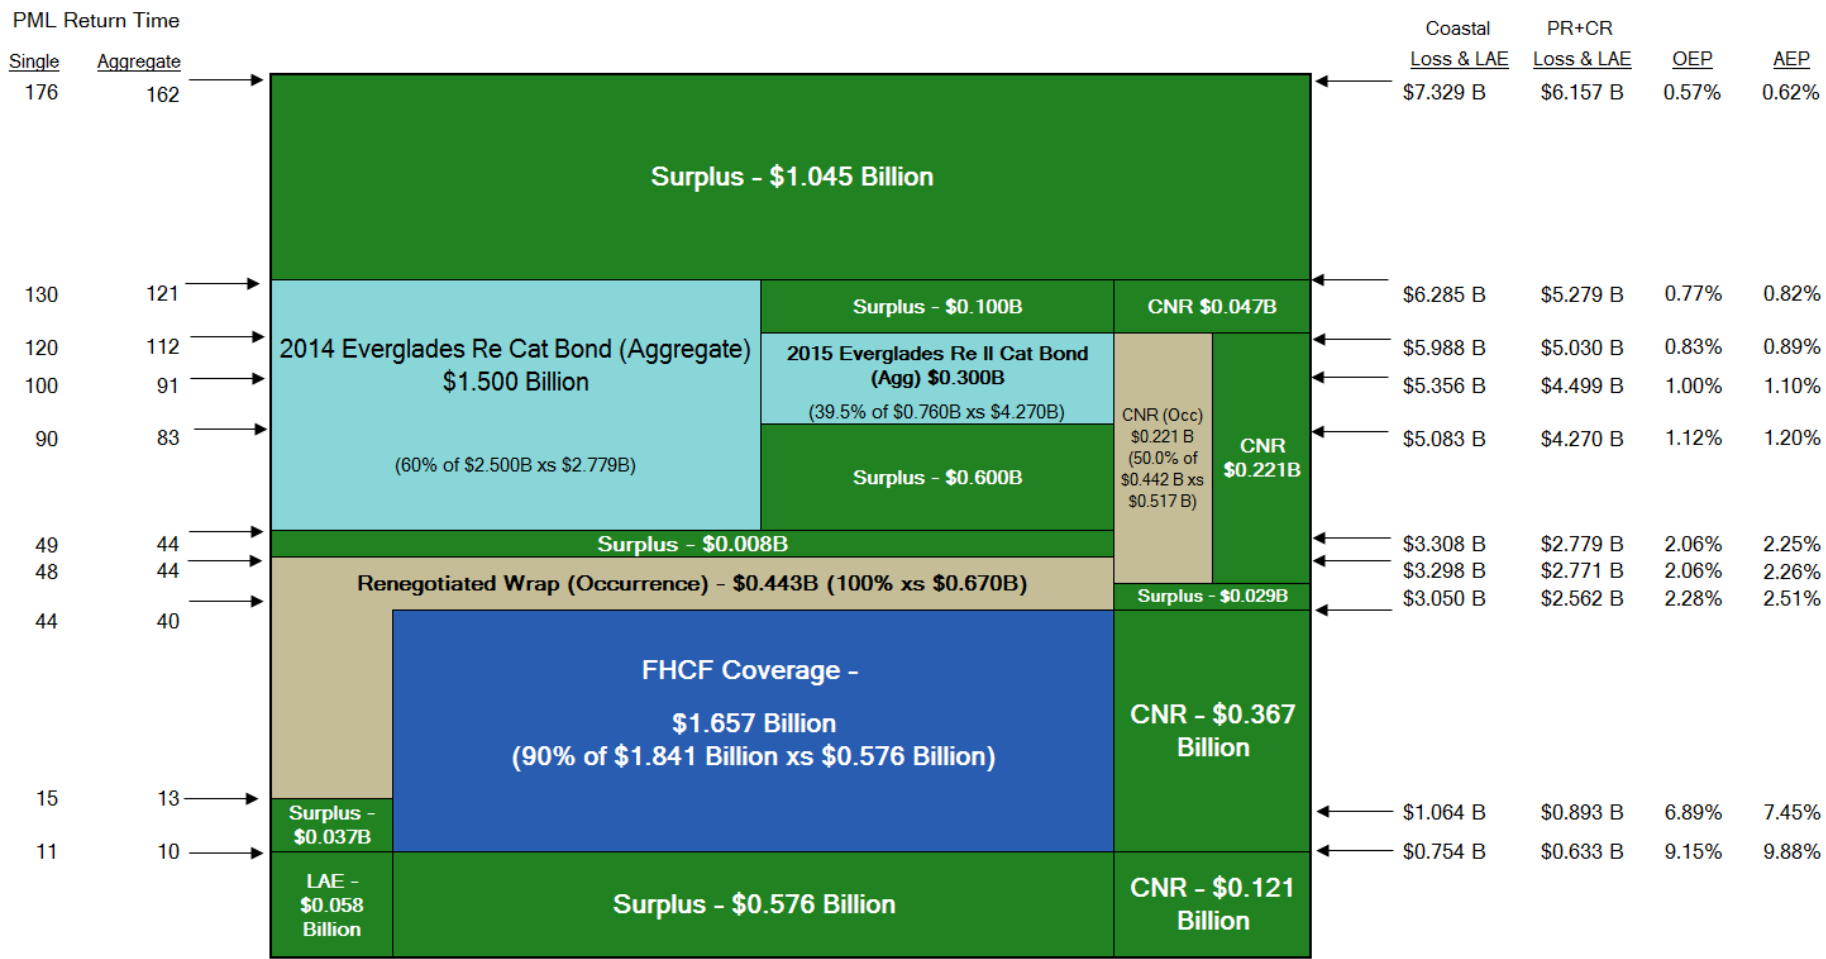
PML Return Time

| Single | Aggregate |
|---|---|
| 176 | 162 |
| 130 | 121 |
| 120 | 112 |
| 100 | 91 |
| 90 | 83 |
| 49 | 44 |
| 48 | 44 |
| 44 | 40 |
| 15 | 13 |
| 11 | 10 |

Surplus - $1.045 Billion

2014 Everglades Re Cat Bond (Aggregate) $1.500 Billion

(60% of $2.500B xs $2.779B)

Surplus - $0.100B

CNR $0.047B

2015 Everglades Re II Cat Bond (Agg) $0.300B

(39.5% of $0.760B xs $4.270B)

Surplus - $0.600B

CNR (Occ) $0.221 B (50.0% of $0.442 B xs $0.517 B)

CNR $0.221B

Surplus - $0.008B

Renegotiated Wrap (Occurrence) - $0.443B (100% xs $0.670B)

Surplus - $0.029B

FHCF Coverage -

$1.657 Billion
(90% of $1.841 Billion xs $0.576 Billion)

CNR - $0.367 Billion

Surplus - $0.037B

LAE - $0.058 Billion

Surplus - $0.576 Billion

CNR - $0.121 Billion

| Coastal Loss & LAE | PR+CR Loss & LAE | OEP | AEP |
|---|---|---|---|
| $7.329 B | $6.157 B | 0.57% | 0.62% |
| $6.285 B | $5.279 B | 0.77% | 0.82% |
| $5.988 B | $5.030 B | 0.83% | 0.89% |
| $5.356 B | $4.499 B | 1.00% | 1.10% |
| $5.083 B | $4.270 B | 1.12% | 1.20% |
| $3.308 B | $2.779 B | 2.06% | 2.25% |
| $3.298 B | $2.771 B | 2.06% | 2.26% |
| $3.050 B | $2.562 B | 2.28% | 2.51% |
| $1.064 B | $0.893 B | 6.89% | 7.45% |
| $0.754 B | $0.633 B | 9.15% | 9.88% |